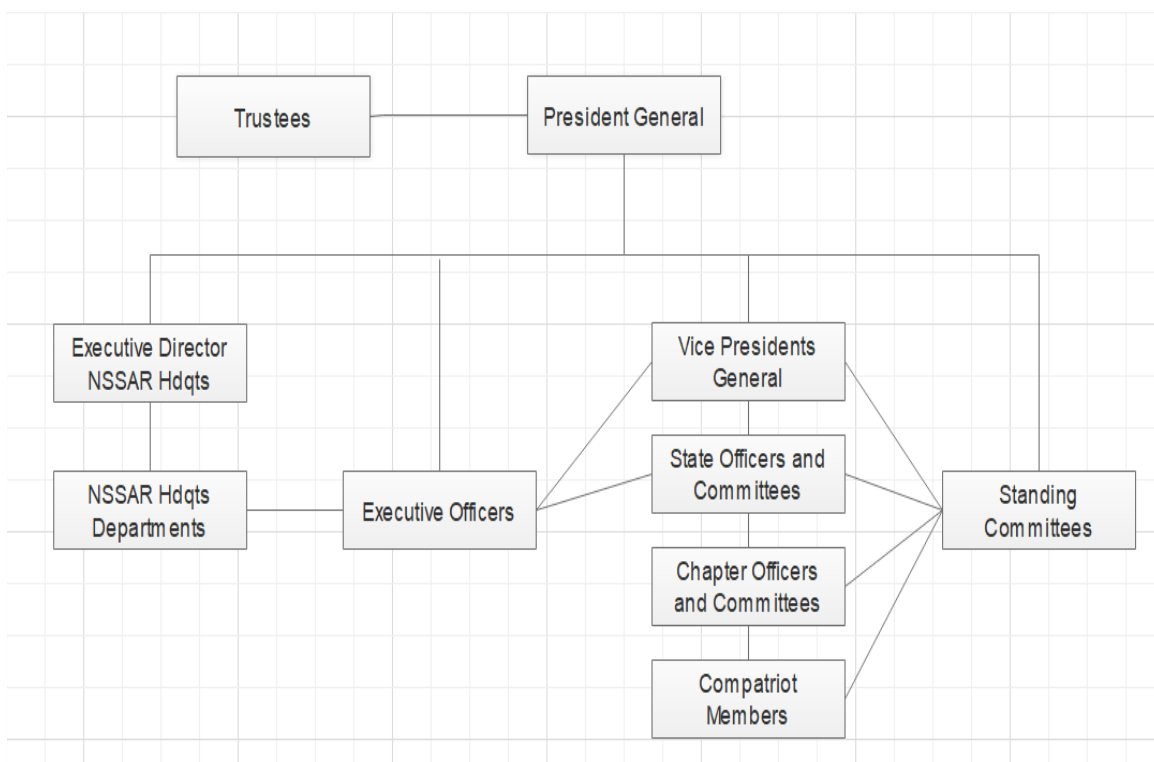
Trustees

President General

Executive Director NSSAR Hdqts

NSSAR Hdqts Departments

Executive Officers

Vice Presidents General

State Officers and Committees

Chapter Officers and Committees

Compatriot Members

Standing Committees